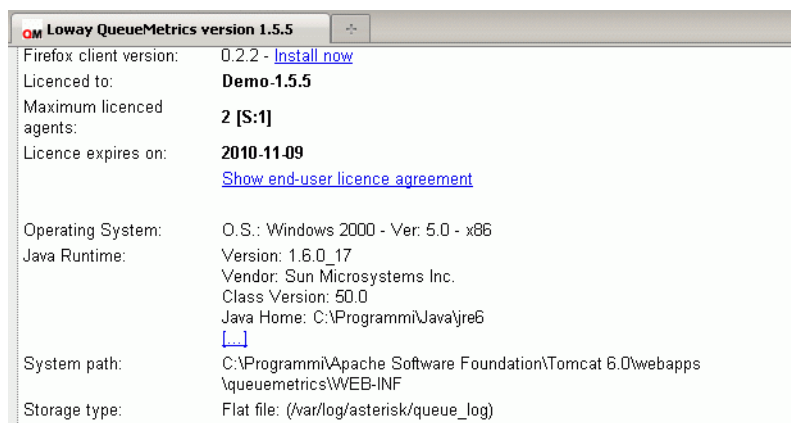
QM Loway QueueMetrics version 1.5.5

| | |
|---|---|
| Firefox client version: | 0.2.2 - Install now |
| Licenced to: | **Demo-1.5.5** |
| Maximum licenced agents: | **2 [S:1]** |
| Licence expires on: | **2010-11-09** |
| | Show end-user licence agreement |
| Operating System: | O.S.: Windows 2000 - Ver: 5.0 - x86 |
| Java Runtime: | Version: 1.6.0_17 Vendor: Sun Microsystems Inc. Class Version: 50.0 Java Home: C:\Programmi\Java\jre6 [...] |
| System path: | C:\Programmi\Apache Software Foundation\Tomcat 6.0\webapps \queuemetrics\WEB-INF |
| Storage type: | Flat file: (/var/log/asterisk/queue_log) |